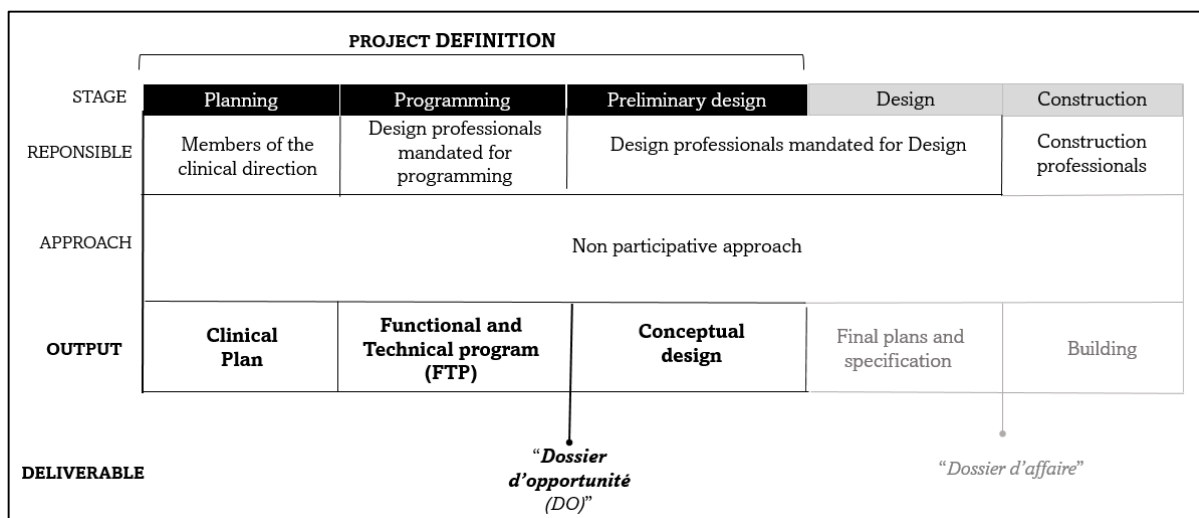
PROJECT DEFINITION

| STAGE | Planning | Programming | Preliminary design | Design | Construction |
|---|---|---|---|---|---|
| REPONSIBLE | Members of the clinical direction | Design professionals mandated for programming | Design professionals mandated for Design | | Construction professionals |
| APPROACH | Non participative approach | | | | |
| OUTPUT | **Clinical Plan** | **Functional and Technical program (FTP)** | **Conceptual design** | Final plans and specification | Building |

DELIVERABLE

"***Dossier d'opportunité*** *(DO)*"

"*Dossier d'affaire*"